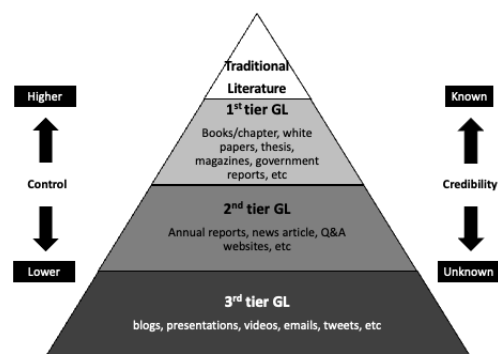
Higher

Control

Lower

Traditional Literature

1$^{st}$ tier GL

Books/chapter, white papers, thesis, magazines, government reports, etc

2$^{nd}$ tier GL

Annual reports, news article, Q&A websites, etc

3$^{rd}$ tier GL

blogs, presentations, videos, emails, tweets, etc

Known

Credibility

Unknown